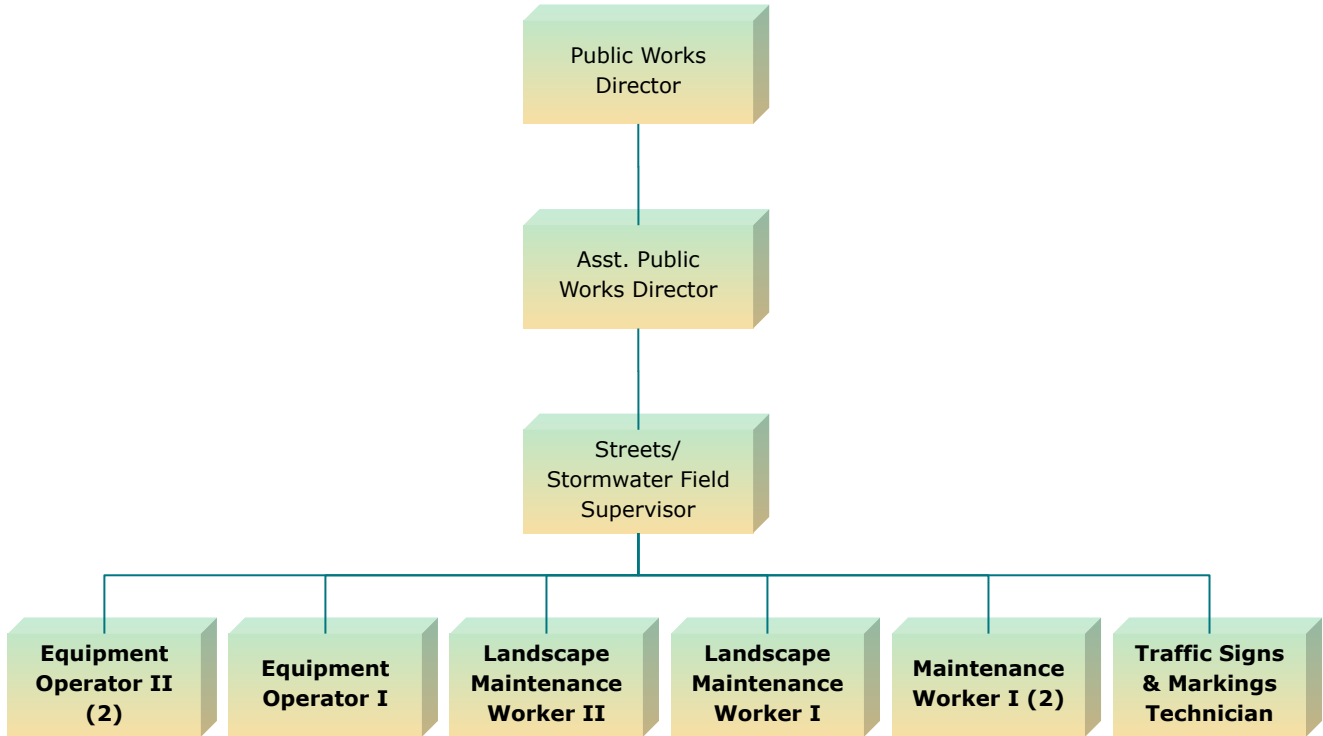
Public Works Director

Asst. Public Works Director

Streets/ Stormwater Field Supervisor

**Equipment Operator II (2)**

**Equipment Operator I**

**Landscape Maintenance Worker II**

**Landscape Maintenance Worker I**

**Maintenance Worker I (2)**

**Traffic Signs & Markings Technician**